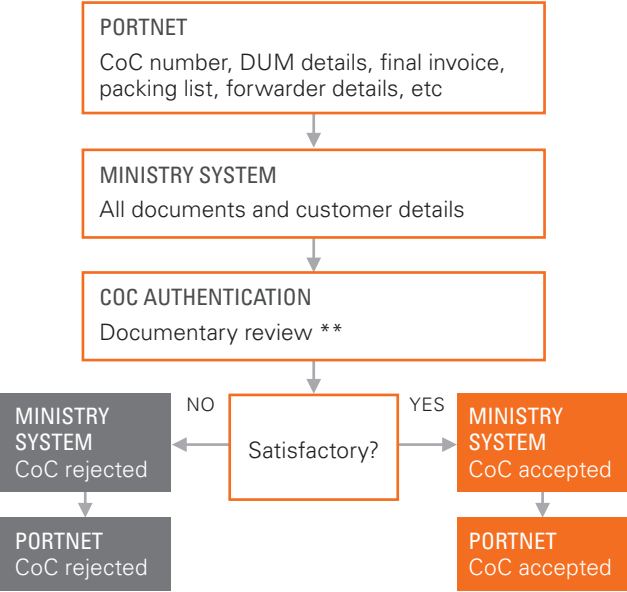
PORTNET
CoC number, DUM details, final invoice, packing list, forwarder details, etc

MINISTRY SYSTEM
All documents and customer details

COC AUTHENTICATION
Documentary review **

Satisfactory?

NO

MINISTRY SYSTEM
CoC rejected

PORTNET
CoC rejected

YES

MINISTRY SYSTEM
CoC accepted

PORTNET
CoC accepted